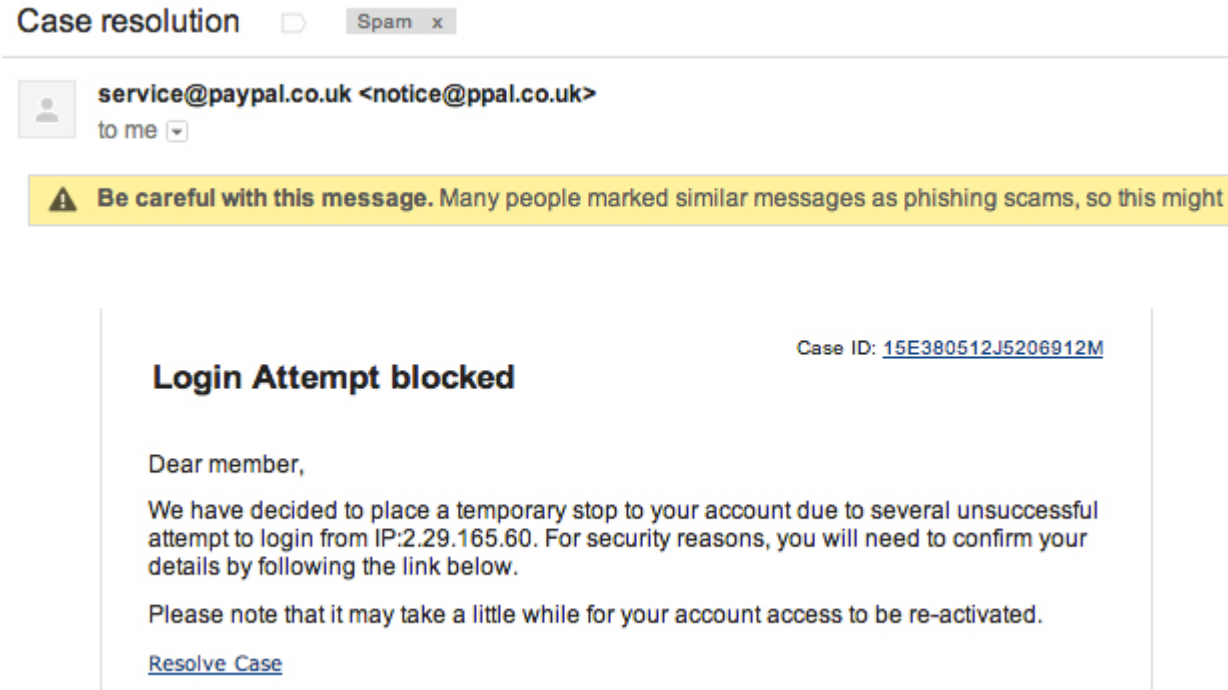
Case resolution Spam x

service@paypal.co.uk <notice@ppal.co.uk>
to me

Be careful with this message. Many people marked similar messages as phishing scams, so this might

Case ID: 15E380512J5206912M

Login Attempt blocked

Dear member,

We have decided to place a temporary stop to your account due to several unsuccessful attempt to login from IP:2.29.165.60. For security reasons, you will need to confirm your details by following the link below.

Please note that it may take a little while for your account access to be re-activated.

Resolve Case